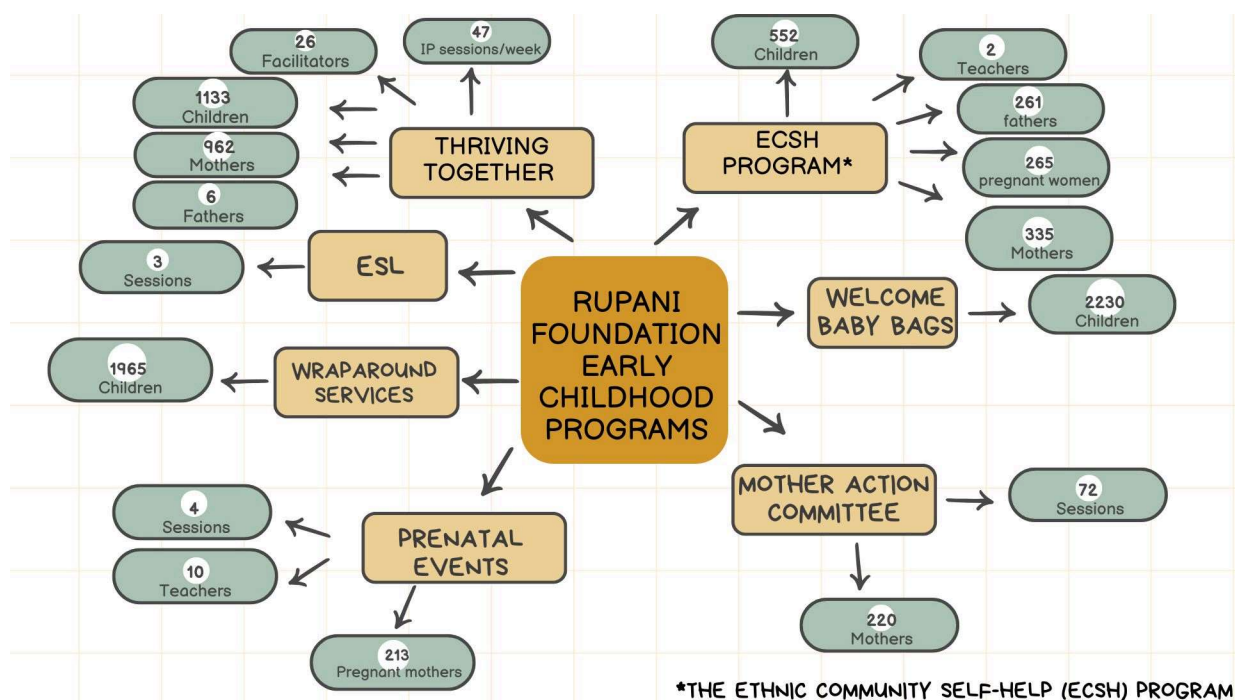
RUPANI FOUNDATION EARLY CHILDHOOD PROGRAMS

THRIVING TOGETHER

26
Facilitators

47
IP sessions/week

1133
Children

962
Mothers

6
Fathers

ESL

3
Sessions

WRAPAROUND SERVICES

1965
Children

PRENATAL EVENTS

4
Sessions

10
Teachers

213
Pregnant mothers

ECSH PROGRAM*

552
Children

2
Teachers

261
fathers

265
pregnant women

335
Mothers

WELCOME BABY BAGS

2230
Children

MOTHER ACTION COMMITTEE

72
Sessions

220
Mothers

*THE ETHNIC COMMUNITY SELF-HELP (ECSH) PROGRAM